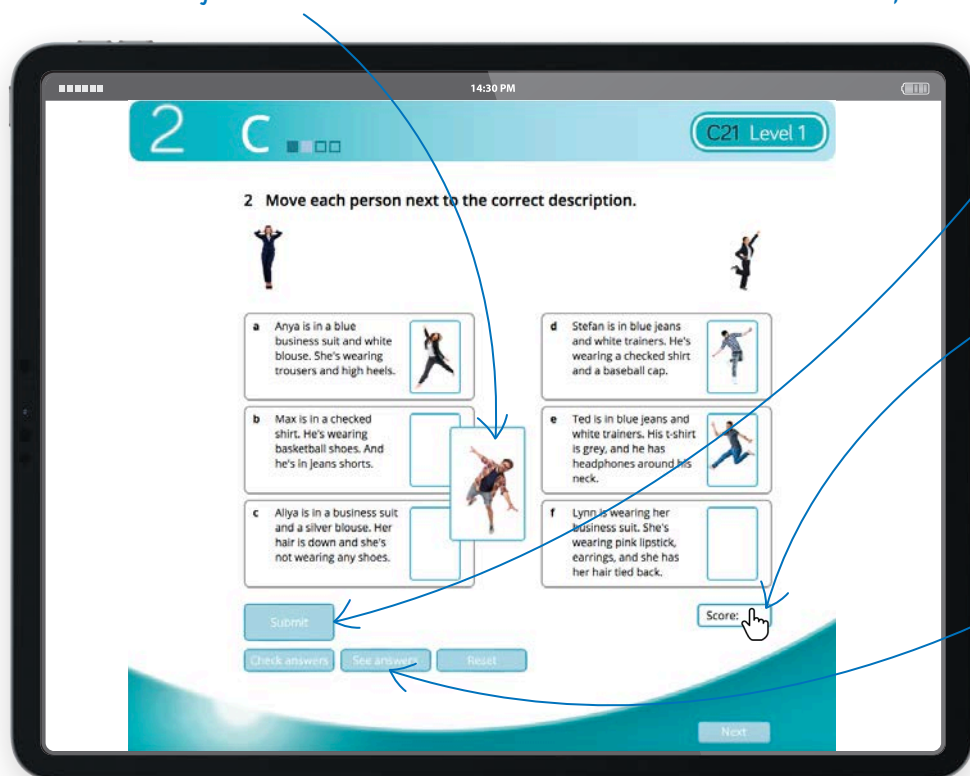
14:30 PM

2 C

C21 Level 1

2 Move each person next to the correct description.

a Anya is in a blue business suit and white blouse. She's wearing trousers and high heels.

b Max is in a checked shirt. He's wearing basketball shoes. And he's in jeans shorts.

c Aliya is in a business suit and a silver blouse. Her hair is down and she's not wearing any shoes.

d Stefan is in blue jeans and white trainers. He's wearing a checked shirt and a baseball cap.

e Ted is in blue jeans and white trainers. His t-shirt is grey, and he has headphones around his neck.

f Lynn is wearing her business suit. She's wearing pink lipstick, earrings, and she has her hair tied back.

Submit

Score:

Check answers See answers Reset

Next